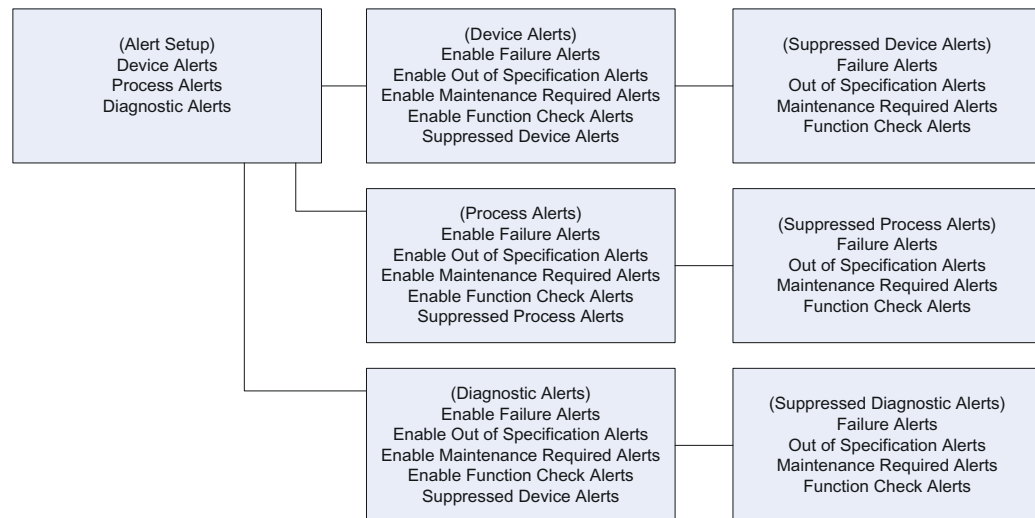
(Alert Setup)
Device Alerts
Process Alerts
Diagnostic Alerts

(Device Alerts)
Enable Failure Alerts
Enable Out of Specification Alerts
Enable Maintenance Required Alerts
Enable Function Check Alerts
Suppressed Device Alerts

(Suppressed Device Alerts)
Failure Alerts
Out of Specification Alerts
Maintenance Required Alerts
Function Check Alerts

(Process Alerts)
Enable Failure Alerts
Enable Out of Specification Alerts
Enable Maintenance Required Alerts
Enable Function Check Alerts
Suppressed Process Alerts

(Suppressed Process Alerts)
Failure Alerts
Out of Specification Alerts
Maintenance Required Alerts
Function Check Alerts

(Diagnostic Alerts)
Enable Failure Alerts
Enable Out of Specification Alerts
Enable Maintenance Required Alerts
Enable Function Check Alerts
Suppressed Device Alerts

(Suppressed Diagnostic Alerts)
Failure Alerts
Out of Specification Alerts
Maintenance Required Alerts
Function Check Alerts